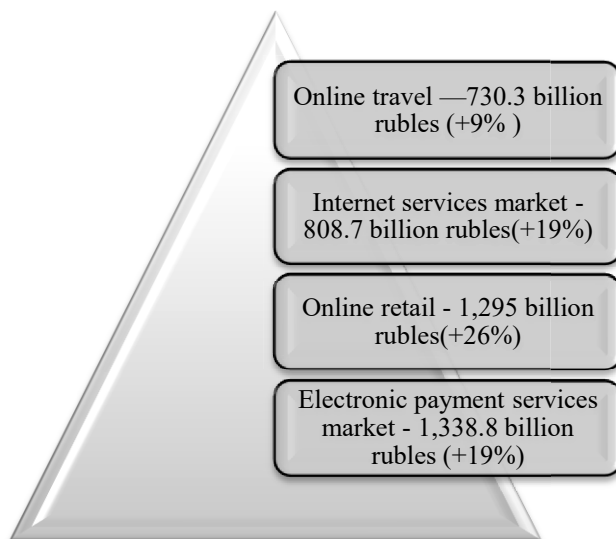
Online travel —730.3 billion rubles (+9% )

Internet services market - 808.7 billion rubles(+19%)

Online retail - 1,295 billion rubles(+26%)

Electronic payment services market - 1,338.8 billion rubles (+19%)